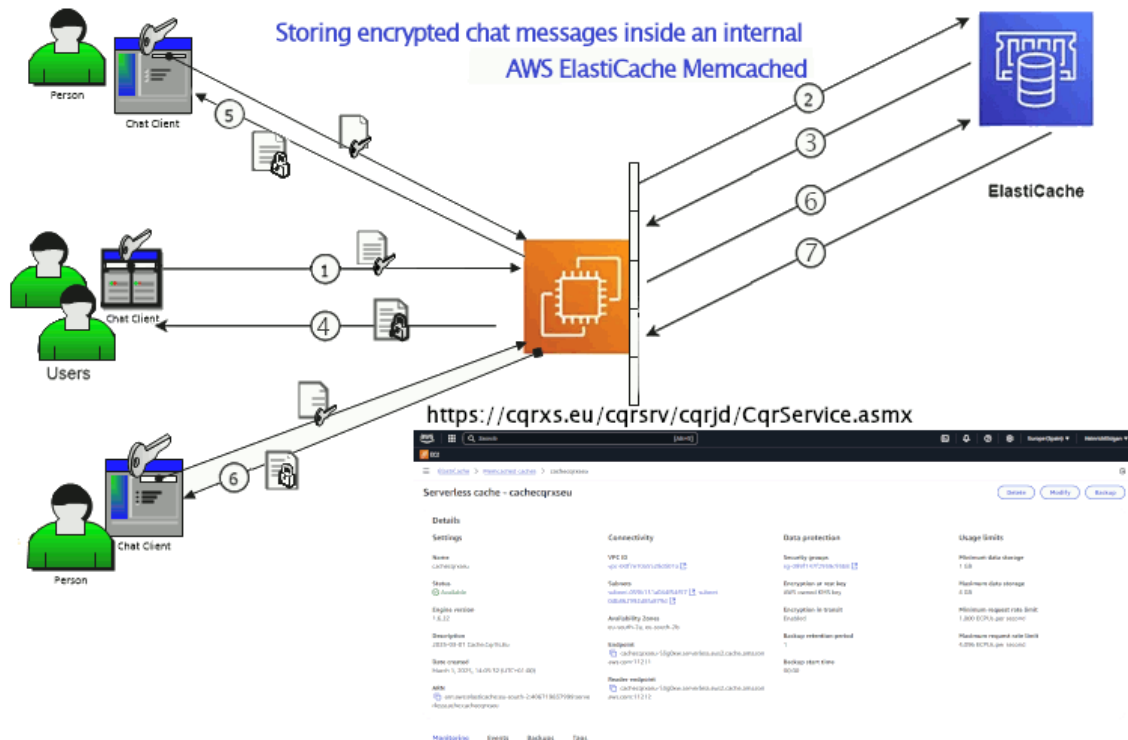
Storing encrypted chat messages inside an internal
AWS ElastiCache Memcached

Person

Chat Client

5

2

3

6

7

ElastiCache

1

Chat Client

4

Users

6

Chat Client

Person

https://cqrxs.eu/cqrsrv/cqrjd/CqrService.asmx

Search [Alt+S]

EC2

ElastiCache > Memcached caches > cachecqrxseu

Serverless cache - cachecqrxseu

Delete Modify Backup

Details

Settings

Name
cachecqrxseu

Status
Available

Engine version
1.6.22

Description
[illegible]

Date created
March 1, 2025, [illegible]

ARN
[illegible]

Connectivity

VPC ID
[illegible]

Subnets
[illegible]

Availability Zones
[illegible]

Endpoint
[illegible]

Reader endpoint
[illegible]

Data protection

Security groups
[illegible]

Encryption at rest key
AWS owned KMS key

Encryption in transit
Enabled

Backup retention period
1

Backup start time
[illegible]

Usage limits

Minimum data storage
1 GB

Maximum data storage
5 GB

Minimum request rate limit
1,000 ECPUs per second

Maximum request rate limit
5,000 ECPUs per second

Monitoring Events Backups Tags